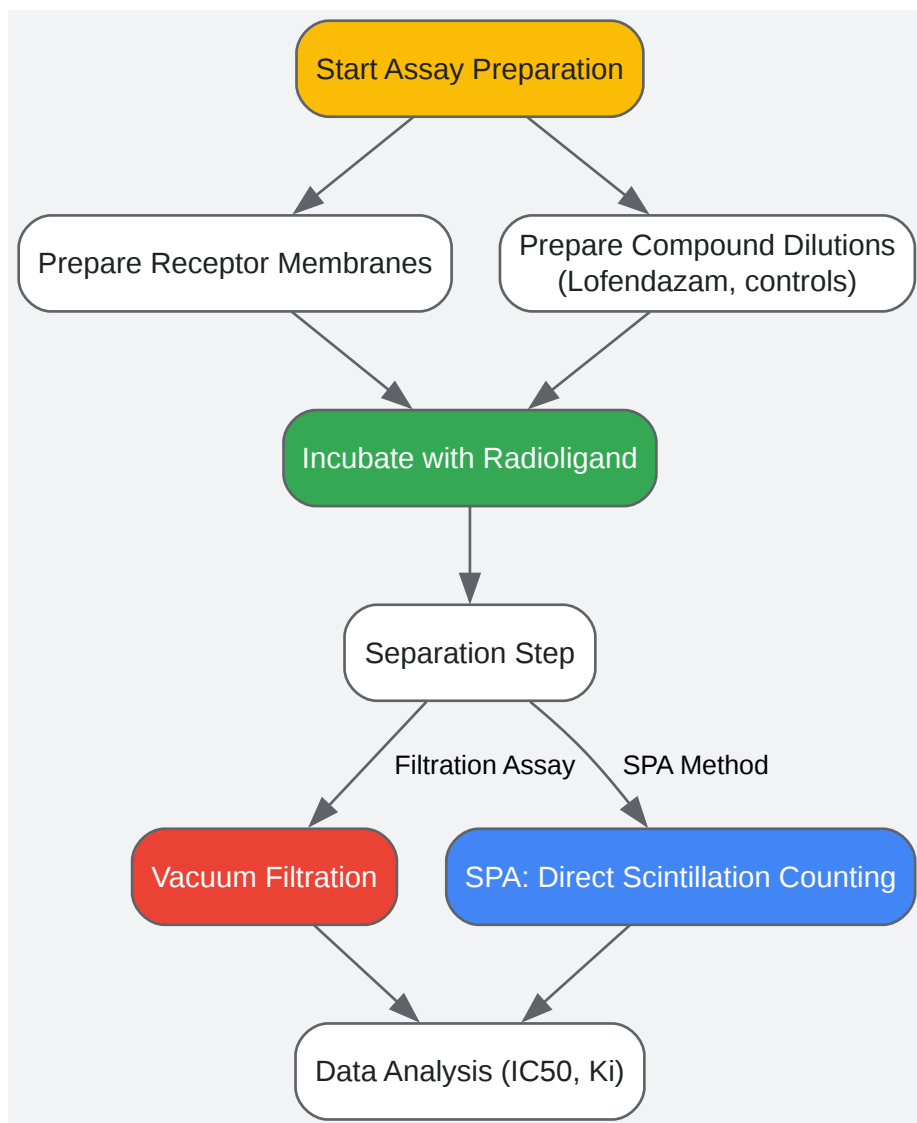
Start Assay Preparation

Prepare Receptor Membranes

Prepare Compound Dilutions (Lofendazam, controls)

Incubate with Radioligand

Separation Step

Filtration Assay

SPA Method

Vacuum Filtration

SPA: Direct Scintillation Counting

Data Analysis (IC50, Ki)